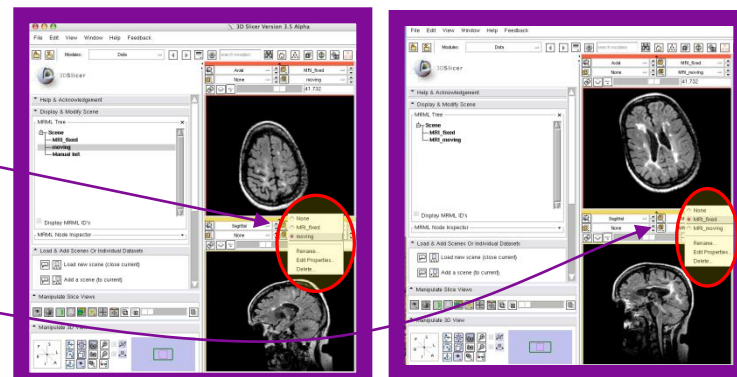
3D Slicer Version 3.5 Alpha

File Edit View Window Help Feedback

Modules: Data

3DSlicer

Help & Acknowledgement

Display & Modify Scene

MRML Tree

Scene
MRI_fixed
moving
Manual tell

Display MRML ID's

MRML Node Inspector

Load & Add Scenes Or Individual Datasets

Load new scene (close current)

Add a scene (to current)

Manipulate Slice Views

Manipulate 3D View

Axial
None
MRI_fixed
moving
41.732

Sagittal
None

None
MRI_fixed
moving
Rename...
Edit Properties...
Delete...

File Edit View Window Help Feedback

Modules: Data

3DSlicer

Help & Acknowledgement

Display & Modify Scene

MRML Tree

Scene
MRI_fixed
MRI_moving

Display MRML ID's

MRML Node Inspector

Load & Add Scenes Or Individual Datasets

Load new scene (close current)

Add a scene (to current)

Manipulate Slice Views

Manipulate 3D View

Axial
None
MRI_fixed
MRI_moving
41.732

Sagittal
None

None
MRI_fixed
MRI_moving
Rename...
Edit Properties...
Delete...